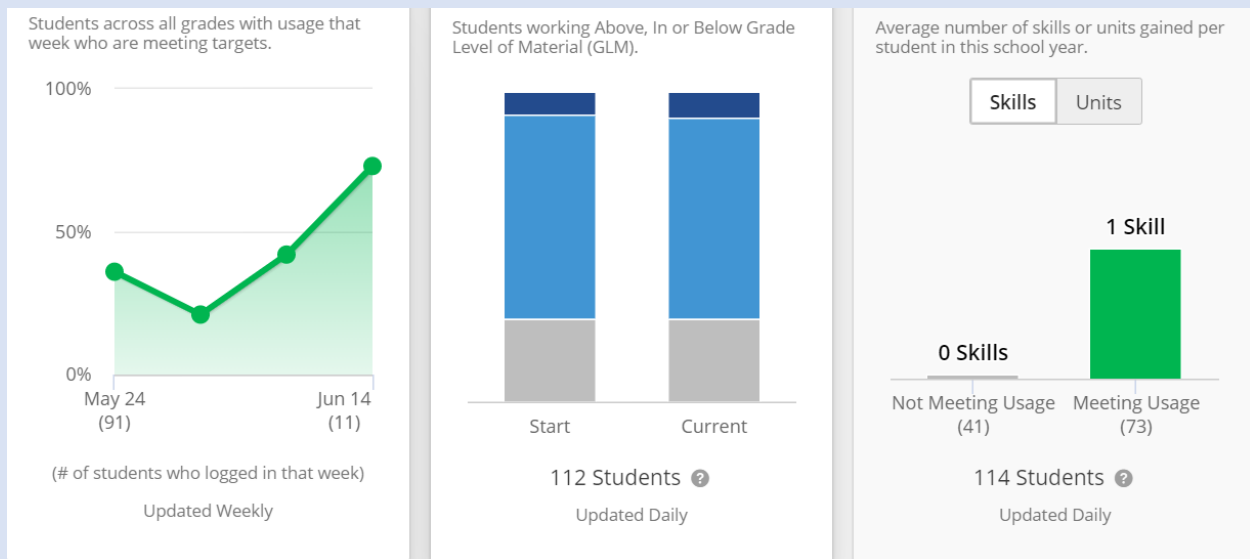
Students across all grades with usage that week who are meeting targets.

100%

50%

0%

May 24
(91)

Jun 14
(11)

(# of students who logged in that week)

Updated Weekly

Students working Above, In or Below Grade Level of Material (GLM).

Start

Current

112 Students ?

Updated Daily

Average number of skills or units gained per student in this school year.

Skills Units

1 Skill

0 Skills

Not Meeting Usage
(41)

Meeting Usage
(73)

114 Students ?

Updated Daily